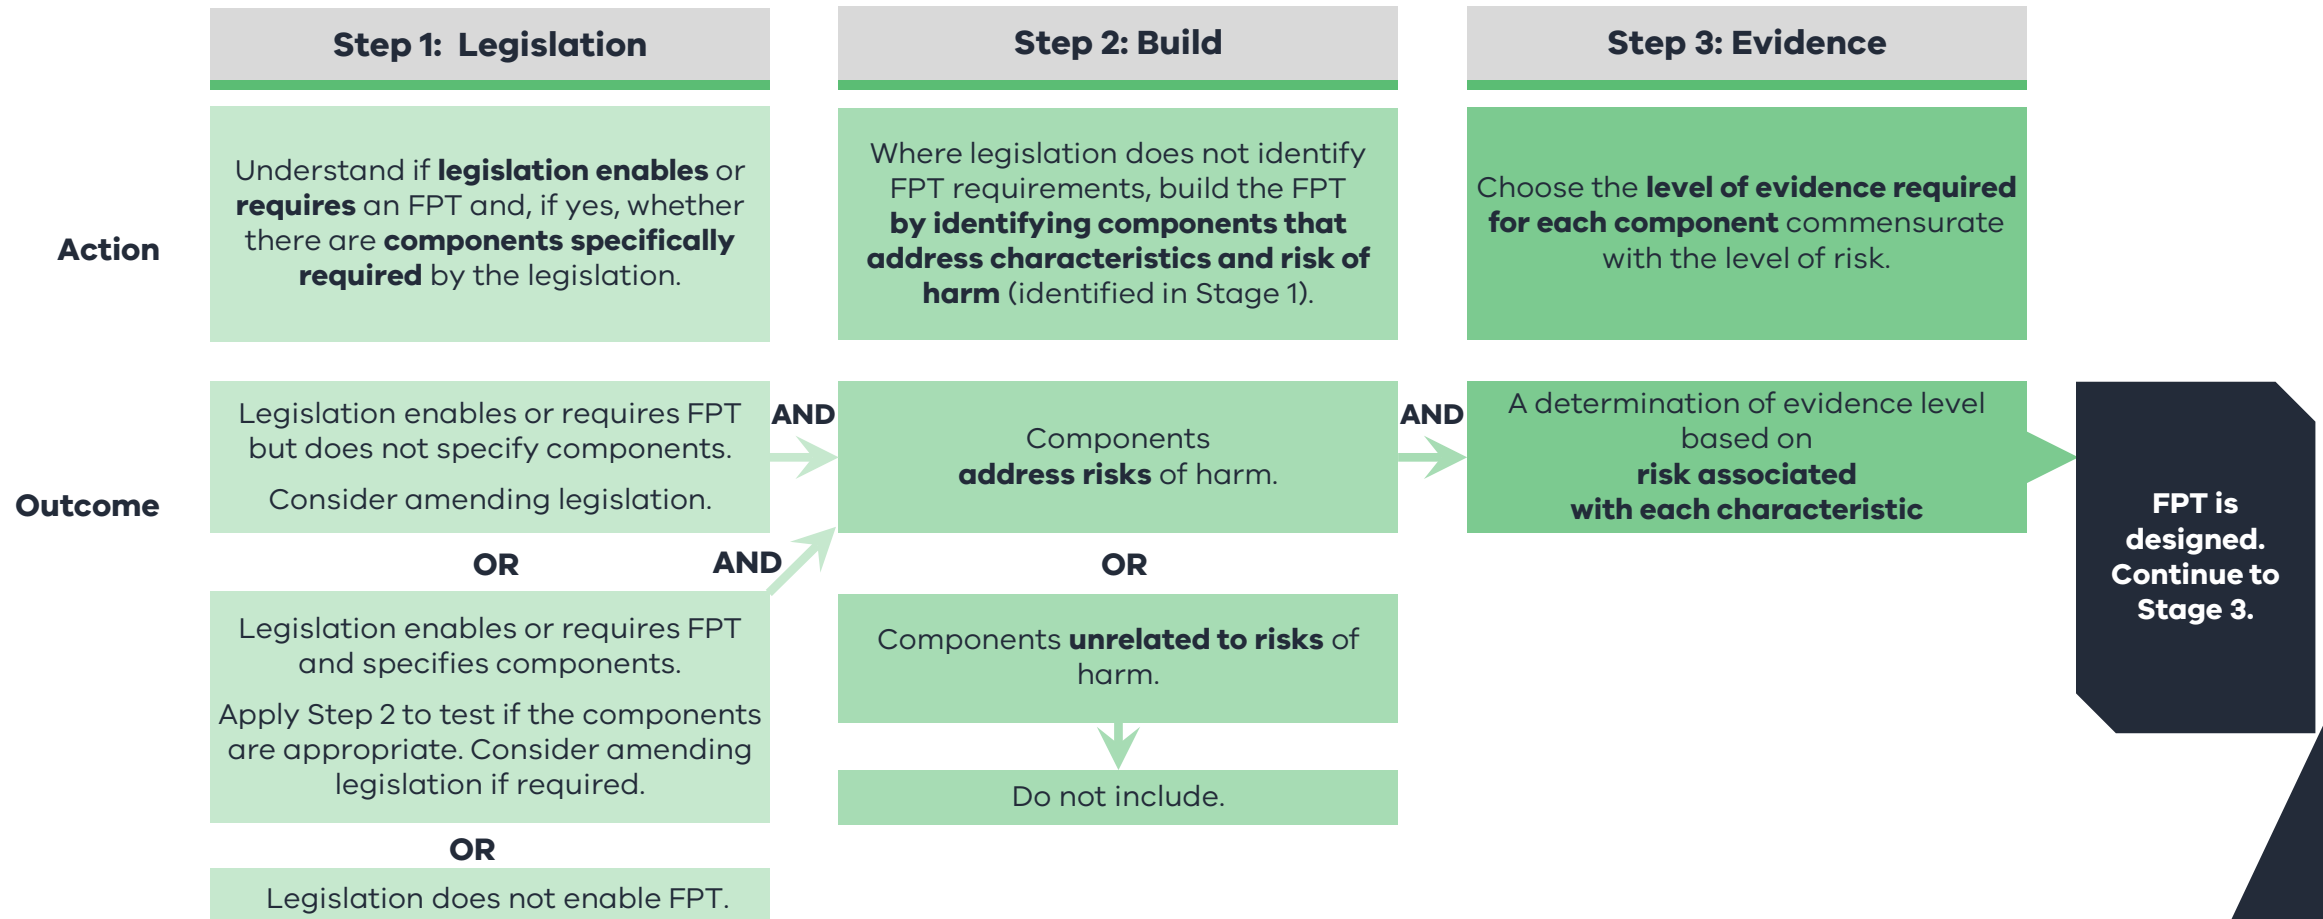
Step 1: Legislation

Step 2: Build

Step 3: Evidence

Action

Understand if **legislation enables** or **requires** an FPT and, if yes, whether there are **components specifically required** by the legislation.

Where legislation does not identify FPT requirements, build the FPT **by identifying components that address characteristics and risk of harm** (identified in Stage 1).

Choose the **level of evidence required for each component** commensurate with the level of risk.

Outcome

Legislation enables or requires FPT but does not specify components.

Consider amending legislation.

AND

Components **address risks** of harm.

AND

A determination of evidence level based on **risk associated with each characteristic**

FPT is designed. Continue to Stage 3.

OR

AND

OR

Legislation enables or requires FPT and specifies components.

Apply Step 2 to test if the components are appropriate. Consider amending legislation if required.

Components **unrelated to risks** of harm.

Do not include.

OR

Legislation does not enable FPT.